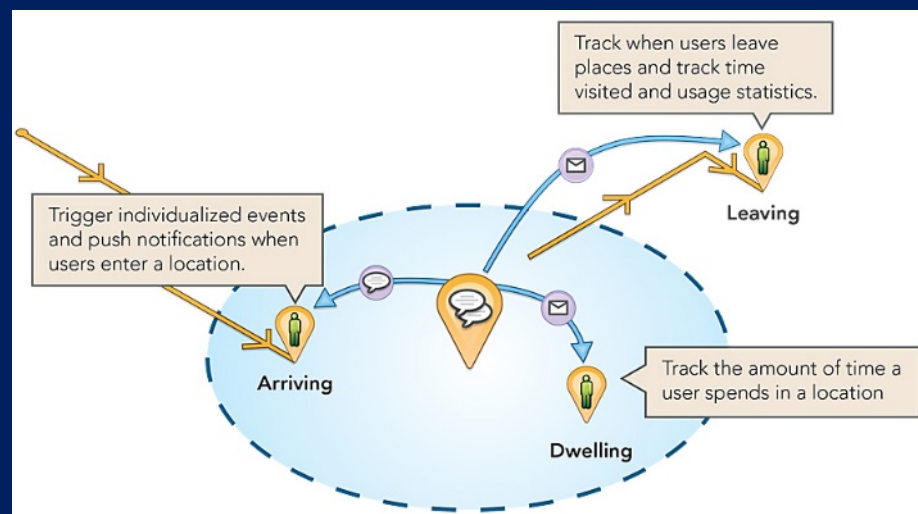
Track when users leave places and track time visited and usage statistics.

Leaving

Trigger individualized events and push notifications when users enter a location.

Arriving

Track the amount of time a user spends in a location

Dwelling